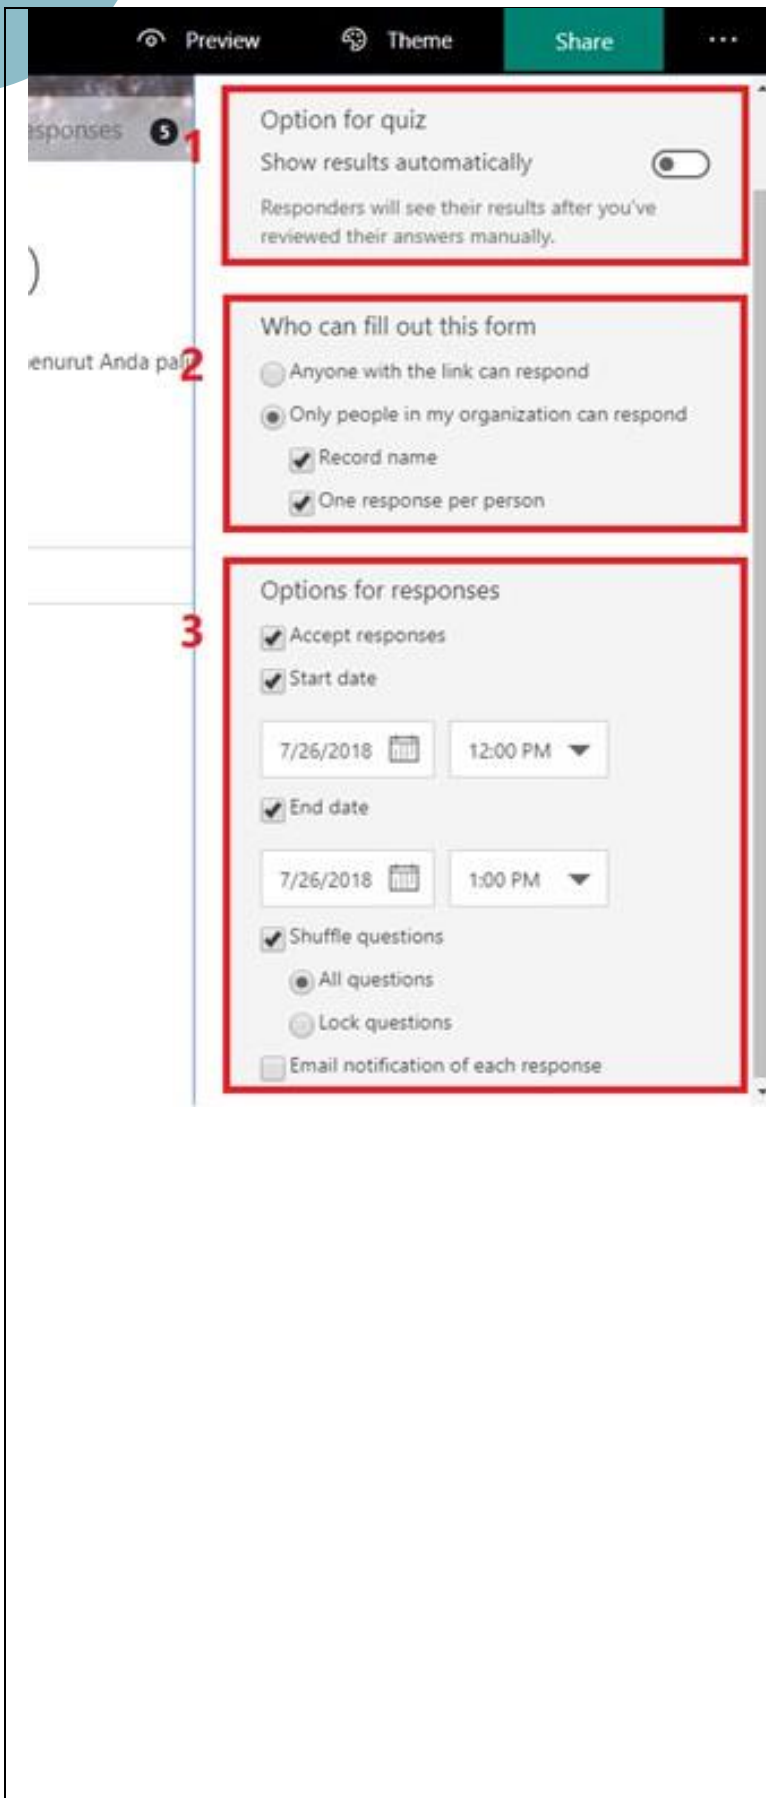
Preview Theme Share ...

esponses 5

1

Option for quiz

Show results automatically

Responders will see their results after you've reviewed their answers manually.

)

enurut Anda pa

2

Who can fill out this form

Anyone with the link can respond

Only people in my organization can respond

Record name

One response per person

3

Options for responses

Accept responses

Start date

7/26/2018

12:00 PM

End date

7/26/2018

1:00 PM

Shuffle questions

All questions

Lock questions

Email notification of each response